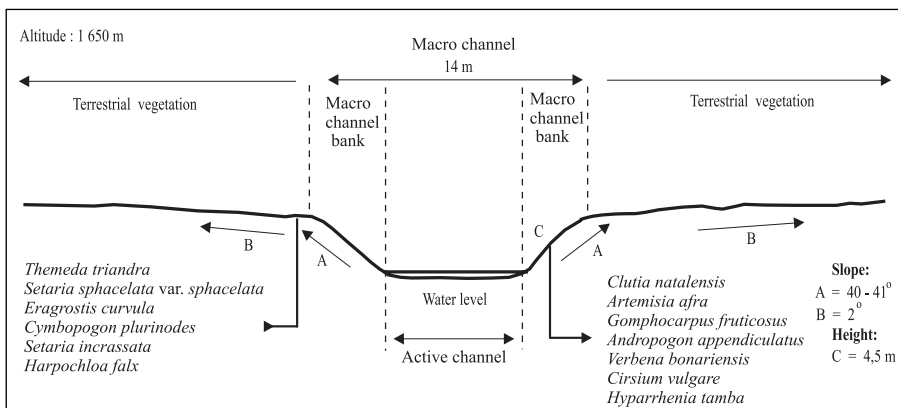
Altitude : 1 650 m

Macro channel

14 m

Terrestrial vegetation

Macro channel bank

Macro channel bank

Terrestrial vegetation

B

A

C

A

B

Themeda triandra
Setaria sphacelata var. sphacelata
Eragrostis curvula
Cymbopogon plurinodes
Setaria incrassata
Harpochloa falx

Water level

Active channel

Clutia natalensis
Artemisia afra
Gomphocarpus fruticosus
Andropogon appendiculatus
Verbena bonariensis
Cirsium vulgare
Hyparrhenia tamba

Slope:
A = 40 - 41$^{o}$
B = 2$^{o}$
Height:
C = 4,5 m